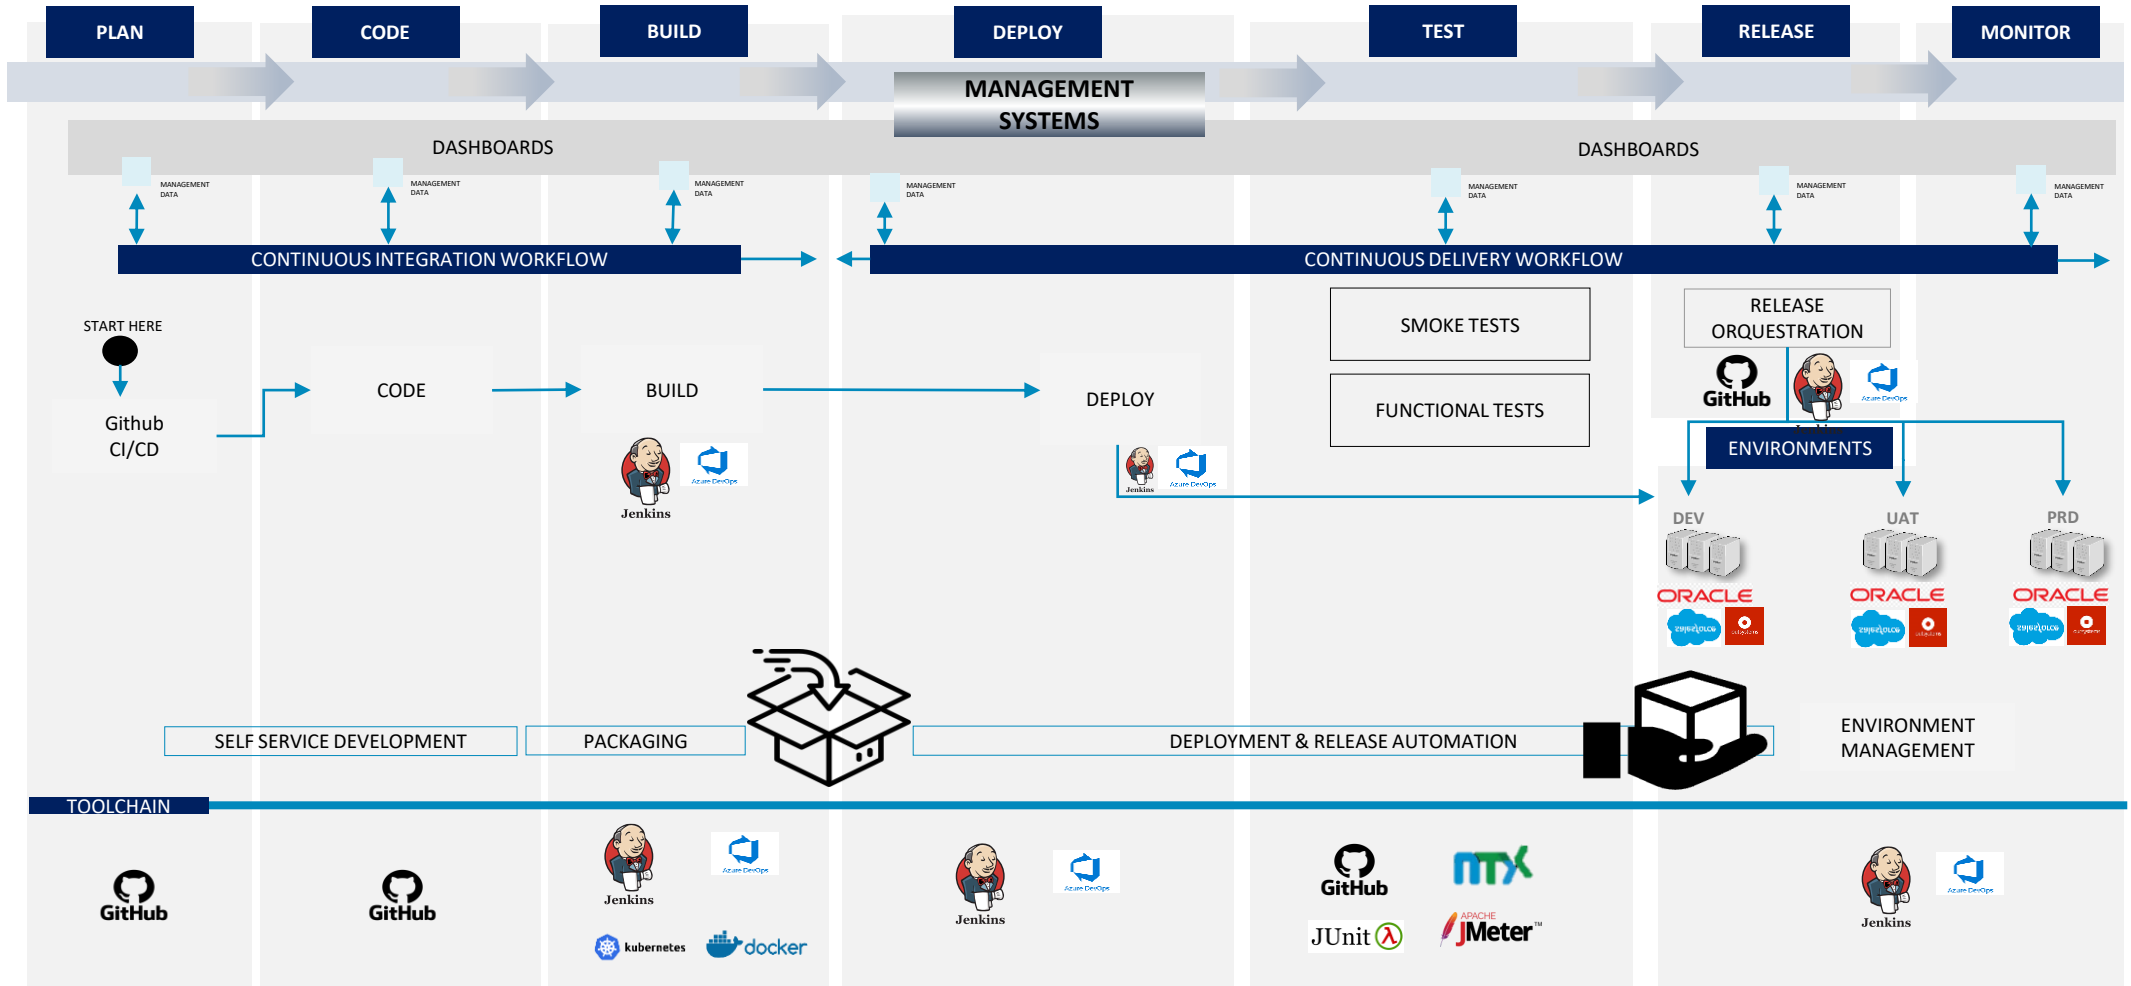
PLAN
CODE
BUILD
DEPLOY
TEST
RELEASE
MONITOR

MANAGEMENT SYSTEMS

DASHBOARDS
DASHBOARDS

MANAGEMENT DATA
MANAGEMENT DATA
MANAGEMENT DATA
MANAGEMENT DATA
MANAGEMENT DATA
MANAGEMENT DATA
MANAGEMENT DATA

CONTINUOUS INTEGRATION WORKFLOW
CONTINUOUS DELIVERY WORKFLOW

START HERE
Github CI/CD
CODE
BUILD
Jenkins
Azure DevOps
DEPLOY
Jenkins
Azure DevOps

SMOKE TESTS
FUNCTIONAL TESTS

RELEASE ORQUESTRATION
GitHub
Jenkins
Azure DevOps
ENVIRONMENTS

DEV
ORACLE
UAT
ORACLE
PRD
ORACLE

SELF SERVICE DEVELOPMENT
PACKAGING
DEPLOYMENT & RELEASE AUTOMATION
ENVIRONMENT MANAGEMENT

TOOLCHAIN

GitHub
GitHub
Jenkins
Azure DevOps
kubernetes
docker
Jenkins
Azure DevOps
GitHub
JUnit
APACHE JMeter™
Jenkins
Azure DevOps